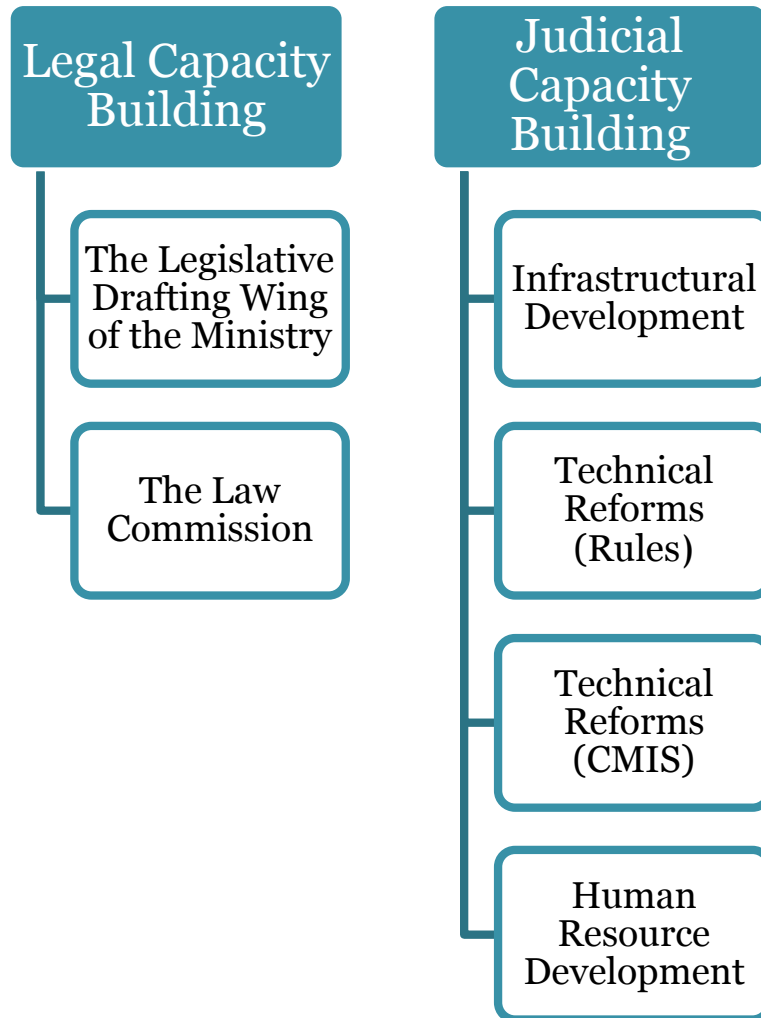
Legal Capacity Building

The Legislative Drafting Wing of the Ministry

The Law Commission

Judicial Capacity Building

Infrastructural Development

Technical Reforms (Rules)

Technical Reforms (CMIS)

Human Resource Development